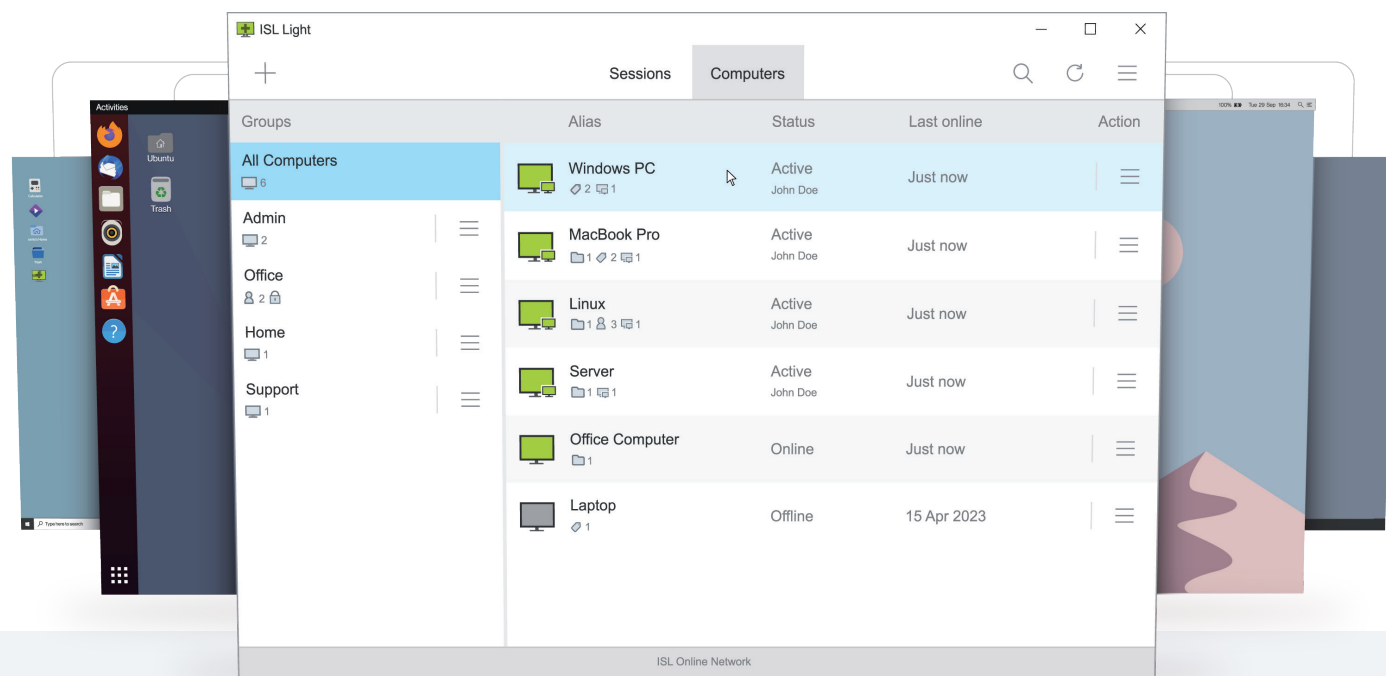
ISL Light

Sessions Computers

Groups

All Computers
6

Admin
2

Office
2

Home
1

Support
1

| Alias | Status | Last online | Action |
|---|---|---|---|
| Windows PC 2 1 | Active John Doe | Just now | |
| MacBook Pro 1 2 1 | Active John Doe | Just now | |
| Linux 1 3 1 | Active John Doe | Just now | |
| Server 1 1 | Active John Doe | Just now | |
| Office Computer 1 | Online | Just now | |
| Laptop 1 | Offline | 15 Apr 2023 | |

ISL Online Network

Activities

Ubuntu

Trash

Type here to search

100% Tue 29 Sep 16:34